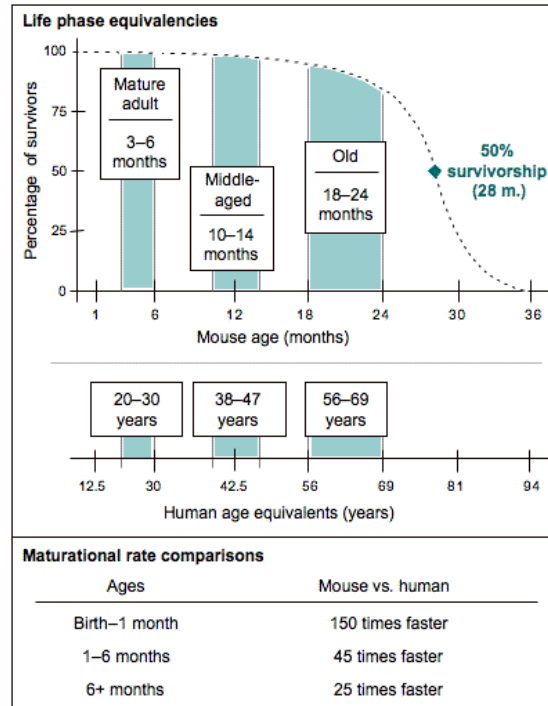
Life phase equivalencies

100
75
50
25
0
Percentage of survivors

Mature adult
3–6 months

Middle-aged
10–14 months

Old
18–24 months

50% survivorship (28 m.)

1 6 12 18 24 30 36
Mouse age (months)

20–30 years
38–47 years
56–69 years

12.5 30 42.5 56 69 81 94
Human age equivalents (years)

Maturational rate comparisons

| Ages | Mouse vs. human |
|---|---|
| Birth–1 month | 150 times faster |
| 1–6 months | 45 times faster |
| 6+ months | 25 times faster |